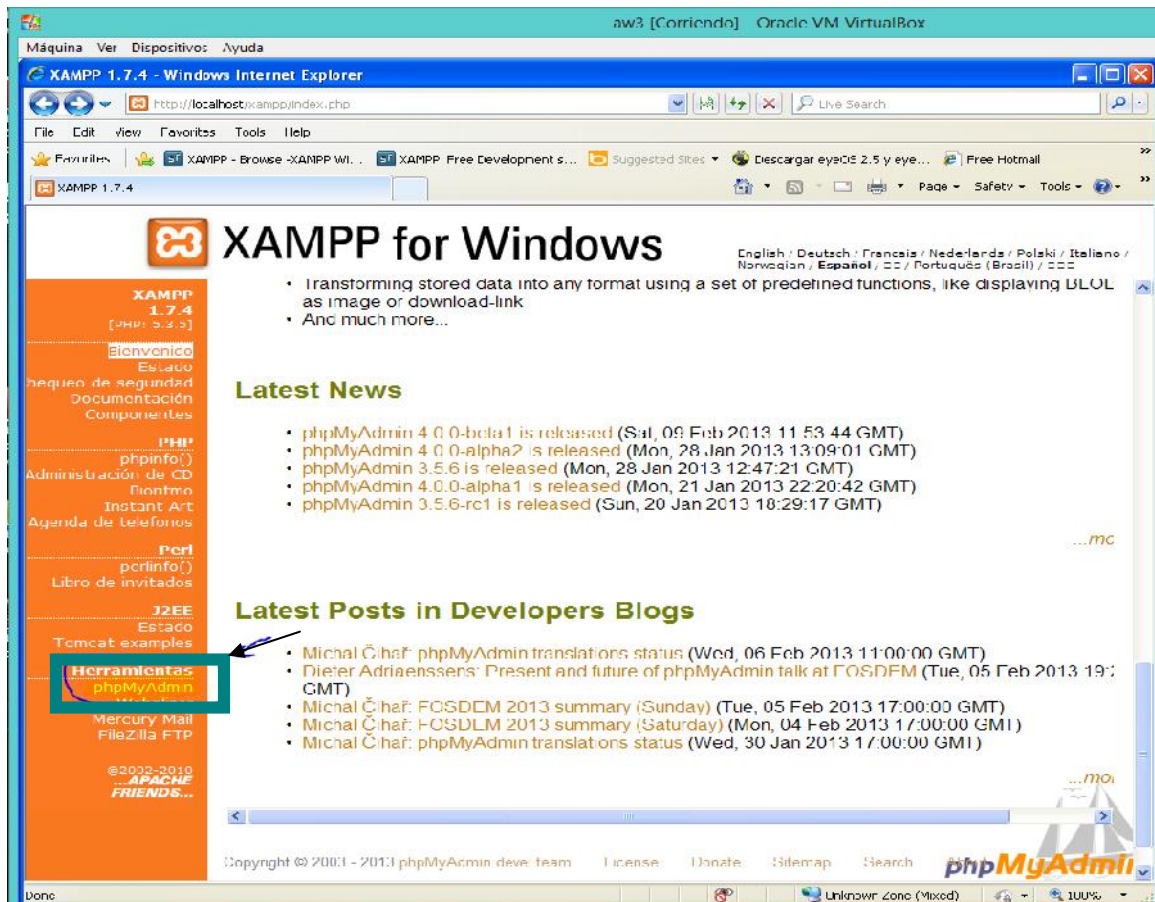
aw3 [Corriendo] Oracle VM VirtualBox

Máquina Ver Dispositivos Ayuda

XAMPP 1.7.4 - Windows Internet Explorer

http://localhost/xampp/index.php

Live Search

File Edit View Favorites Tools Help

Favorites XAMPP - Browse -XAMPP Wi... XAMPP Free Development s... Suggested Sites Descargar eyeOS 2.5 y eye... Free Hotmail

XAMPP 1.7.4

Page Safety Tools

XAMPP for Windows

English / Deutsch / Francais / Nederlands / Polski / Italiano / Norwegian / Español / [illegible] / Português (Brasil) / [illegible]

XAMPP
1.7.4
[PHP: 5.3.5]

Bienvenido
Estado
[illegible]hequeo de seguridad
Documentación
Componentes

PHP
phpinfo()
Administración de CD
Biorritmo
Instant Art
Agenda de teléfonos

Perl
perlinfo()
Libro de invitados

J2EE
Estado
Tomcat examples

Herramientas
phpMyAdmin
Webalizer
Mercury Mail
FileZilla FTP

©2002-2010
...APACHE
FRIENDS...

• Transforming stored data into any format using a set of predefined functions, like displaying BLOB as image or download-link
• And much more...

Latest News

• phpMyAdmin 4.0.0-beta1 is released (Sat, 09 Feb 2013 11:53:44 GMT)
• phpMyAdmin 4.0.0-alpha2 is released (Mon, 28 Jan 2013 13:09:01 GMT)
• phpMyAdmin 3.5.6 is released (Mon, 28 Jan 2013 12:47:21 GMT)
• phpMyAdmin 4.0.0-alpha1 is released (Mon, 21 Jan 2013 22:20:42 GMT)
• phpMyAdmin 3.5.6-rc1 is released (Sun, 20 Jan 2013 18:29:17 GMT)

...mo

Latest Posts in Developers Blogs

• Michal Čihař: phpMyAdmin translations status (Wed, 06 Feb 2013 11:00:00 GMT)
• Dieter Adriaenssens: Present and future of phpMyAdmin talk at FOSDEM (Tue, 05 Feb 2013 19:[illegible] GMT)
• Michal Čihař: FOSDEM 2013 summary (Sunday) (Tue, 05 Feb 2013 17:00:00 GMT)
• Michal Čihař: FOSDEM 2013 summary (Saturday) (Mon, 04 Feb 2013 17:00:00 GMT)
• Michal Čihař: phpMyAdmin translations status (Wed, 30 Jan 2013 17:00:00 GMT)

...mo

Copyright © 2003 - 2013 phpMyAdmin devel team License Donate Sitemap Search About

phpMyAdmi

Done

Unknown Zone (Mixed)

100%